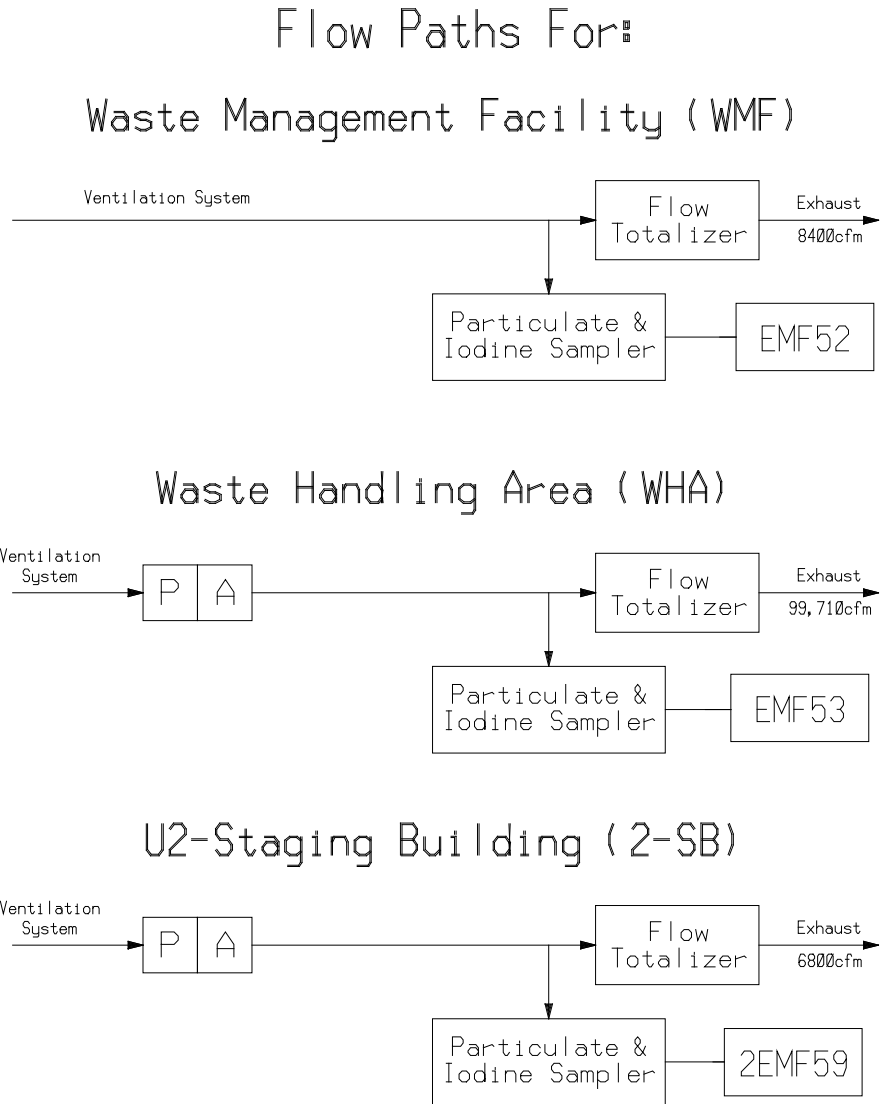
Flow Paths For:

Waste Management Facility (WMF)

Ventilation System

Flow Totalizer

Exhaust
8400cfm

Particulate & Iodine Sampler

EMF52

Waste Handling Area (WHA)

Ventilation System

P | A

Flow Totalizer

Exhaust
99,710cfm

Particulate & Iodine Sampler

EMF53

U2-Staging Building (2-SB)

Ventilation System

P | A

Flow Totalizer

Exhaust
6800cfm

Particulate & Iodine Sampler

2EMF59